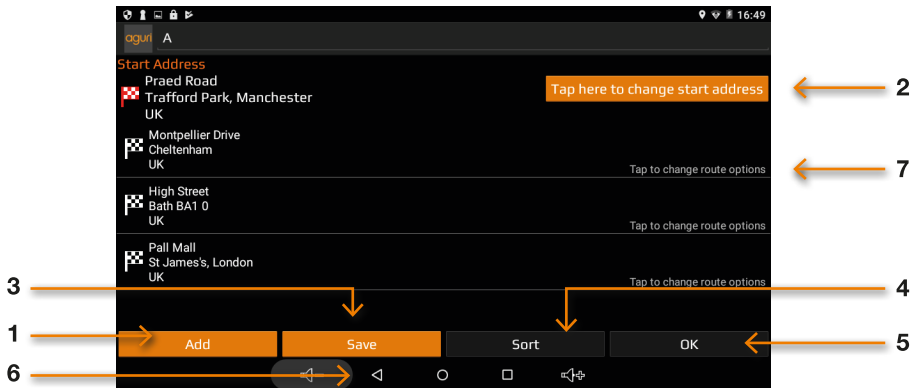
16:49

aguri A

Start Address

Praed Road
Trafford Park, Manchester
UK

Tap here to change start address

2

Montpellier Drive
Cheltenham
UK

Tap to change route options

7

High Street
Bath BA1 0
UK

Tap to change route options

Pall Mall
St James's, London
UK

Tap to change route options

3

4

1

Add

Save

Sort

OK

5

6